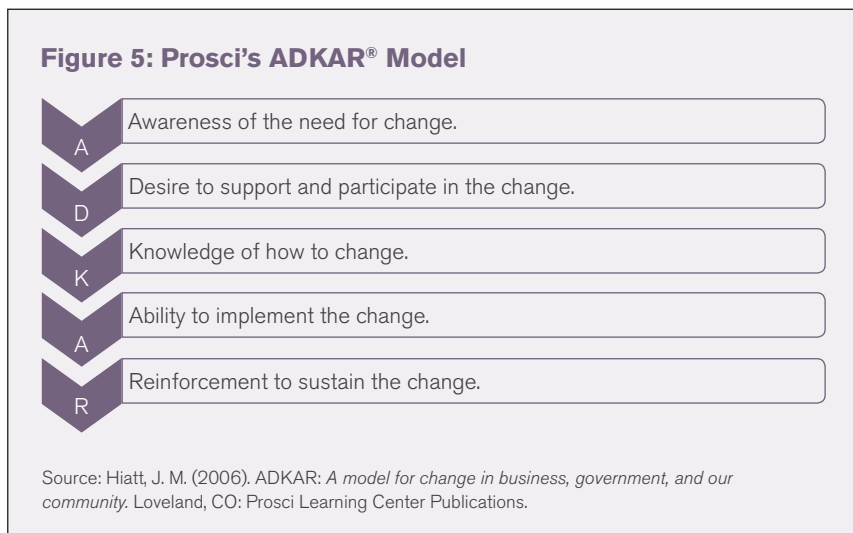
Figure 5: Prosci's ADKAR® Model

A
Awareness of the need for change.

D
Desire to support and participate in the change.

K
Knowledge of how to change.

A
Ability to implement the change.

R
Reinforcement to sustain the change.

Source: Hiatt, J. M. (2006). ADKAR: A model for change in business, government, and our community. Loveland, CO: Prosci Learning Center Publications.